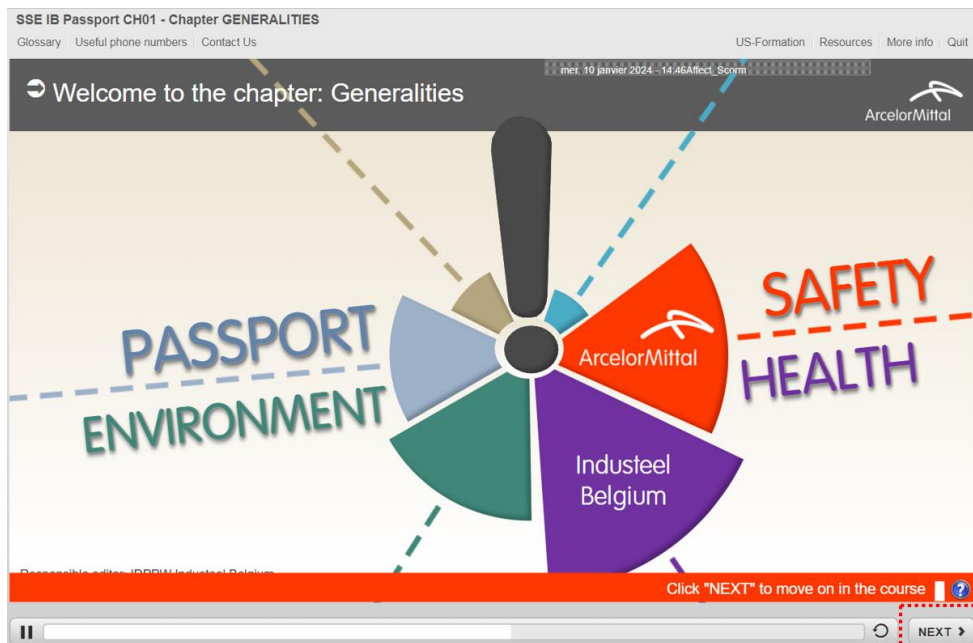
SSE IB Passport CH01 - Chapter GENERALITIES

Glossary | Useful phone numbers | Contact Us

US-Formation | Resources | More info | Quit

mer. 10 janvier 2024 - 14:46Affect_Scorm

Welcome to the chapter: Generalities

ArcelorMittal

SAFETY

PASSPORT

ArcelorMittal

HEALTH

ENVIRONMENT

Industeel Belgium

Responsible editor: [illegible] Industeel Belgium

Click "NEXT" to move on in the course

NEXT ›